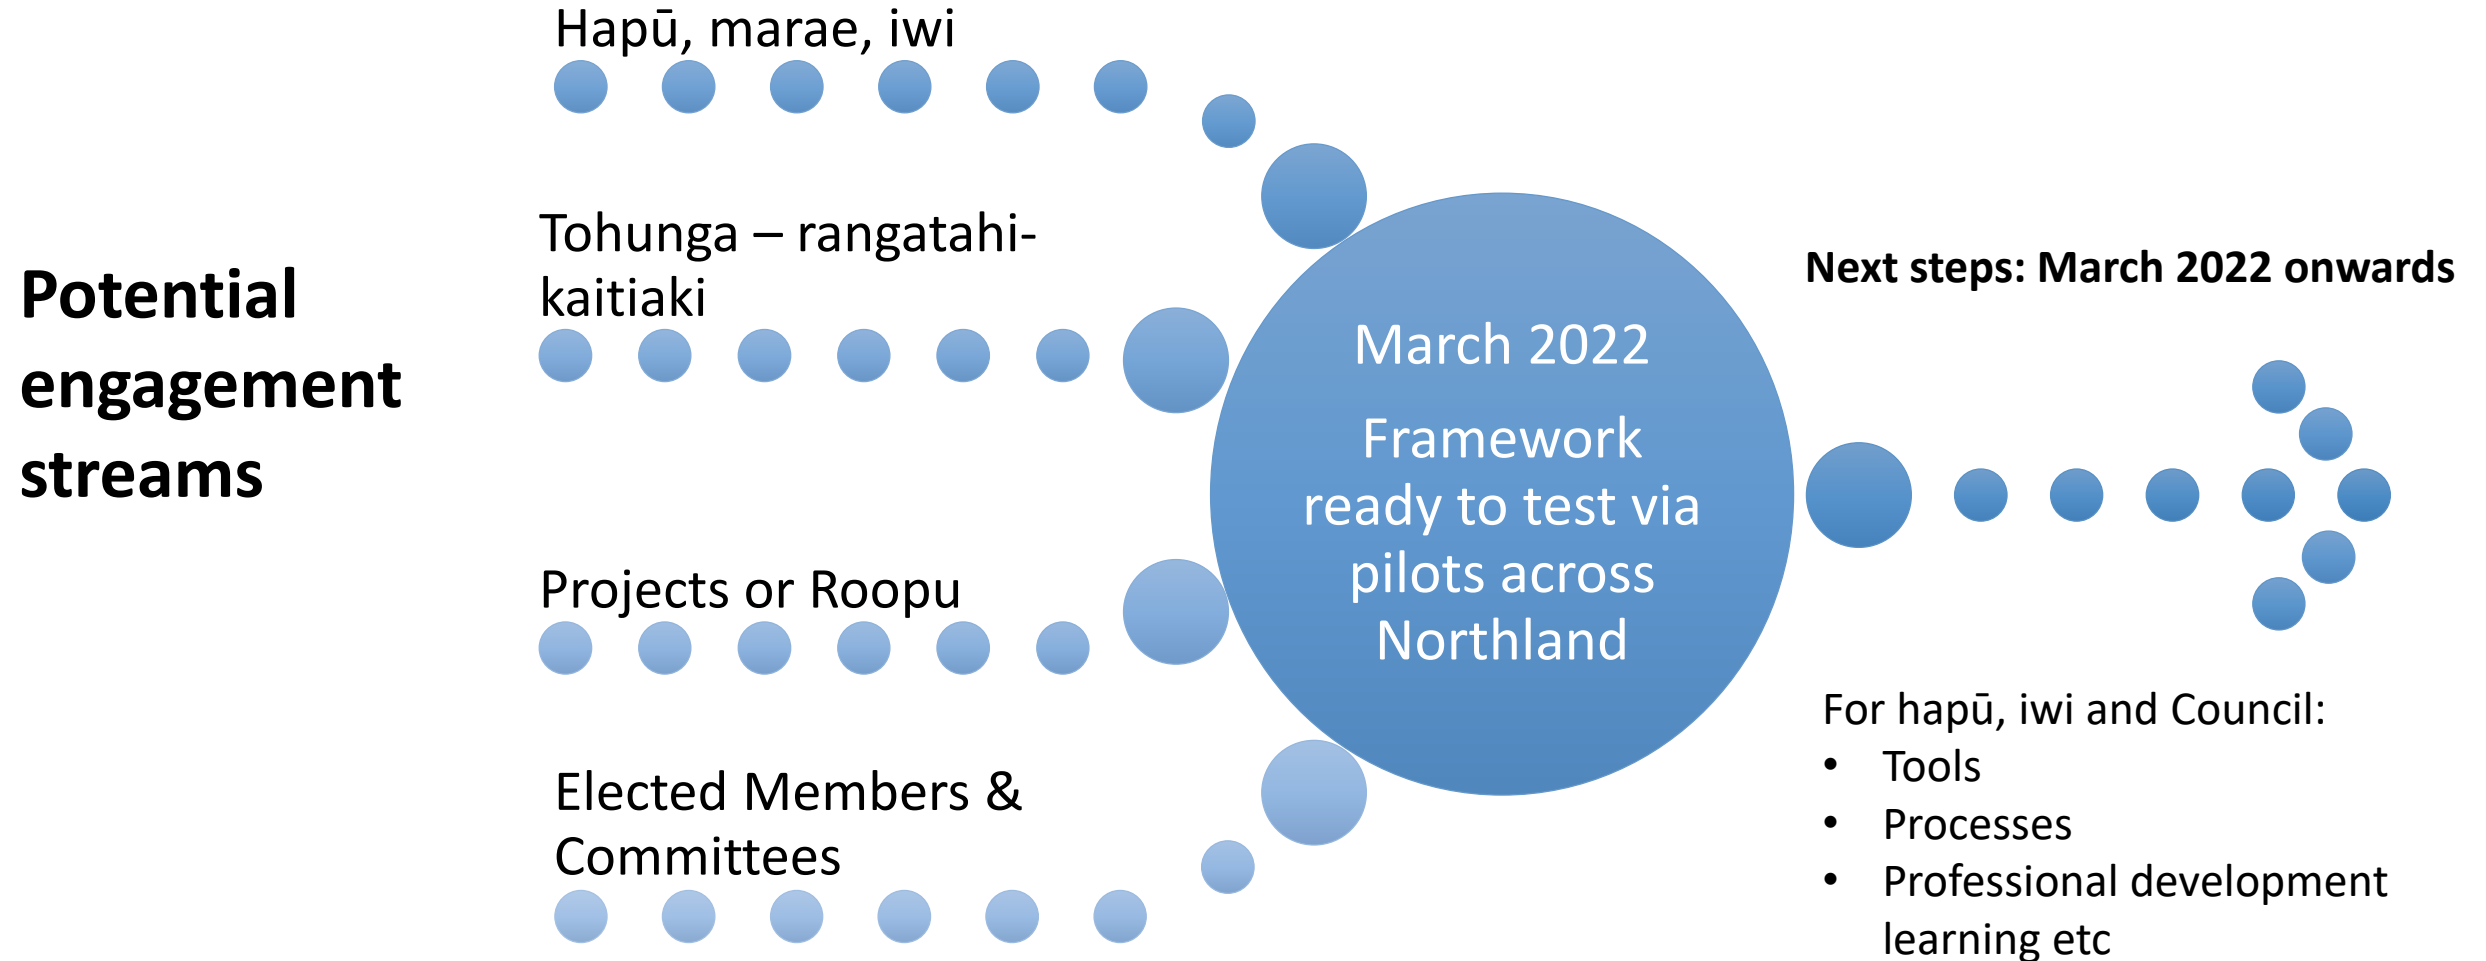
Potential engagement streams

Hapū, marae, iwi

Tohunga – rangatahi-kaitiaki

Projects or Roopu

Elected Members & Committees

March 2022

Framework ready to test via pilots across Northland

Next steps: March 2022 onwards

For hapū, iwi and Council:
- Tools
- Processes
- Professional development learning etc